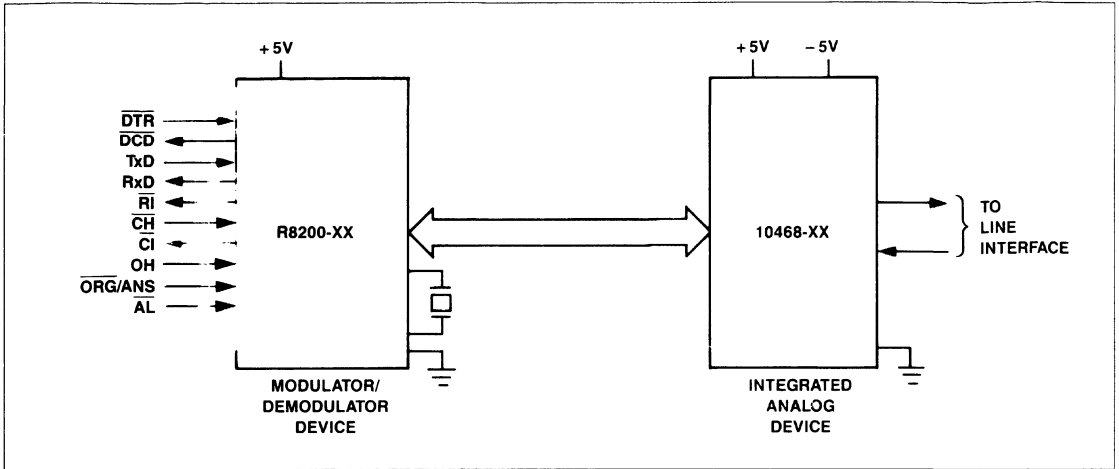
+5V

$\overline{DTR}$
$\overline{DCD}$
TxD
RxD
$\overline{RI}$
$\overline{CH}$
$\overline{CI}$
OH
$\overline{ORG}$/ANS
$\overline{AL}$

R8200-XX

MODULATOR/ DEMODULATOR DEVICE

+5V −5V

10468-XX

INTEGRATED ANALOG DEVICE

TO LINE INTERFACE